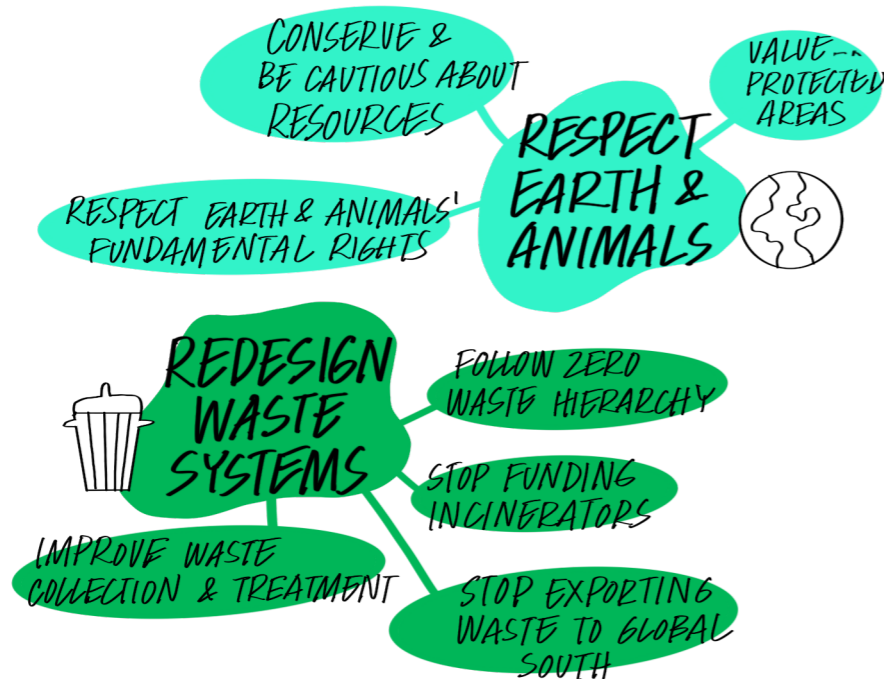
CONSERVE & BE CAUTIOUS ABOUT RESOURCES

RESPECT EARTH & ANIMALS

VALUE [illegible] PROTECTED AREAS

RESPECT EARTH & ANIMALS' FUNDAMENTAL RIGHTS

REDESIGN WASTE SYSTEMS

FOLLOW ZERO WASTE HIERARCHY

STOP FUNDING INCINERATORS

IMPROVE WASTE COLLECTION & TREATMENT

STOP EXPORTING WASTE TO GLOBAL SOUTH